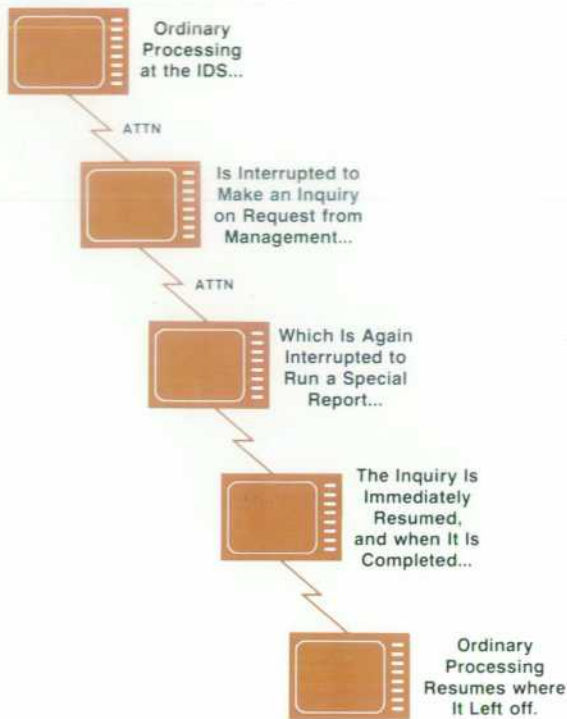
Ordinary Processing at the IDS...

ATTN

Is Interrupted to Make an Inquiry on Request from Management...

ATTN

Which Is Again Interrupted to Run a Special Report...

The Inquiry Is Immediately Resumed, and when It Is Completed...

Ordinary Processing Resumes where It Left off.